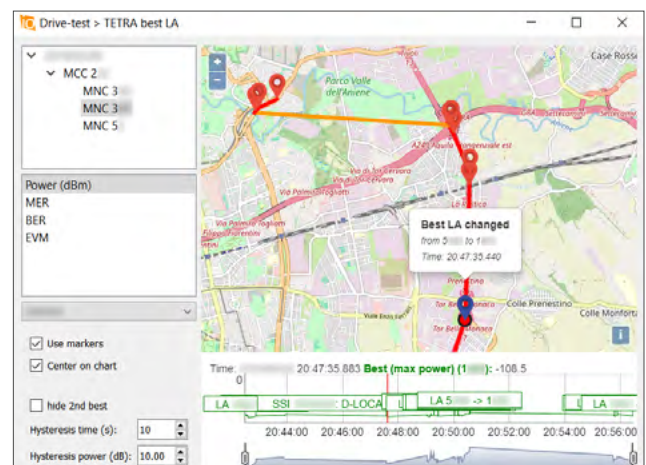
Drive-test > TETRA best LA

MCC 2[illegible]
MNC 3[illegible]
MNC 3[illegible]
MNC 5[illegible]

Power (dBm)
MER
BER
EVM

Use markers
Center on chart

hide 2nd best
Hysteresis time (s): 10
Hysteresis power (dB): 10.00

+
−
Case Rossi
Parco Valle dell'Aniene
Via Palmiro Togliatti
Via dei Durantini
Via Prenestina
Tor Bella Monaca
Colle Prenestino
Colle Monfortani
i

Best LA changed
from 5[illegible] to 1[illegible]
Time: 20:47:35.440

Time: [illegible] 20:47:35.883 Best (max power) (1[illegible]): -108.5
0
LA
SSI
D-LOCA
LA 5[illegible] -> 1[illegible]
LA
20:44:00 20:46:00 20:48:00 20:50:00 20:52:00 20:54:00 20:56:00